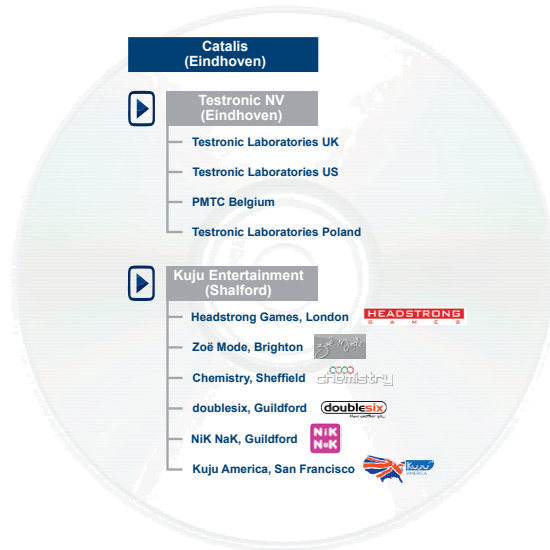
Catalis
(Eindhoven)

Testronic NV
(Eindhoven)

Testronic Laboratories UK

Testronic Laboratories US

PMTC Belgium

Testronic Laboratories Poland

Kuju Entertainment
(Shalford)

Headstrong Games, London HEADSTRONG GAMES

Zoë Mode, Brighton zoë Mode

Chemistry, Sheffield chemistry

doublesix, Guildford doublesix

NiK NaK, Guildford NiK NaK

Kuju America, San Francisco Kuju AMERICA